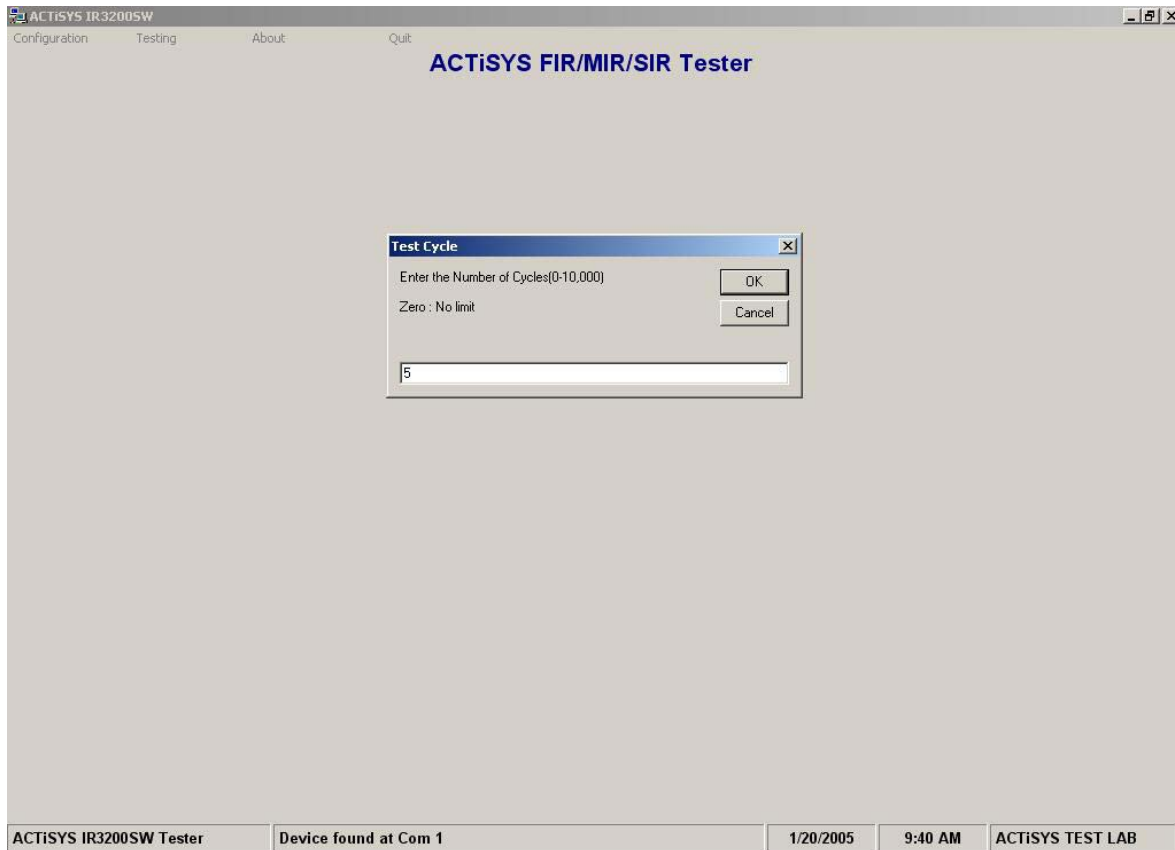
ACTiSYS IR3200SW

Configuration Testing About Quit

ACTiSYS FIR/MIR/SIR Tester

Test Cycle

Enter the Number of Cycles(0-10,000)

Zero : No limit

OK

Cancel

5

ACTiSYS IR3200SW Tester

Device found at Com 1

1/20/2005

9:40 AM

ACTiSYS TEST LAB